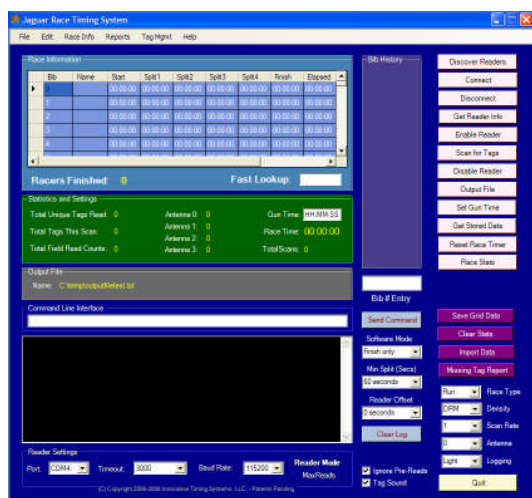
Jaguar Race Timing System

File Edit Race Info Reports Tag Mgmt Help

Race Information

| Bib | Name | Start | Split1 | Split2 | Split3 | Split4 | Finish | Elapsed |
|---|---|---|---|---|---|---|---|---|
| 0 | | 00:00:00 | 00:00:00 | 00:00:00 | 00:00:00 | 00:00:00 | 00:00:00 | 00:00:00 |
| 1 | | 00:00:00 | 00:00:00 | 00:00:00 | 00:00:00 | 00:00:00 | 00:00:00 | 00:00:00 |
| 2 | | 00:00:00 | 00:00:00 | 00:00:00 | 00:00:00 | 00:00:00 | 00:00:00 | 00:00:00 |
| 3 | | 00:00:00 | 00:00:00 | 00:00:00 | 00:00:00 | 00:00:00 | 00:00:00 | 00:00:00 |
| 4 | | 00:00:00 | 00:00:00 | 00:00:00 | 00:00:00 | 00:00:00 | 00:00:00 | 00:00:00 |

Racers Finished: 0 Fast Lookup:

Statistics and Settings

Total Unique Tags Read: 0 Antenna 0: 0 Gun Time: HH:MM:SS

Total Tags This Scan: 0 Antenna 1: 0 Race Time: 00:00:00

Antenna 2: 0

Total Field Read Counts: 0 Antenna 3: 0 TotalScans: 0

Output File

Name: C:\temp\outputfiletest.txt

Command Line Interface

Bib History

Bib # Entry

Send Command

Software Mode

Finish only

Min Split (Secs)

60 seconds

Reader Offset

0 seconds

Clear Log

Discover Readers

Connect

Disconnect

Get Reader Info

Enable Reader

Scan for Tags

Disable Reader

Output File

Set Gun Time

Get Stored Data

Reset Race Timer

Race Stats

Save Grid Data

Clear Stats

Import Data

Missing Tag Report

Run Race Type

DRM Density

1 Scan Rate

0 Antenna

Light Logging

Quit

Reader Settings

Port: COM4 Timeout: 3000 Baud Rate: 115200 Reader Mode MaxReads

Ignore Pre-Reads

Tag Sound

(C) Copyright 2006-2008 Innovative Timing Systems, LLC - Patents Pending